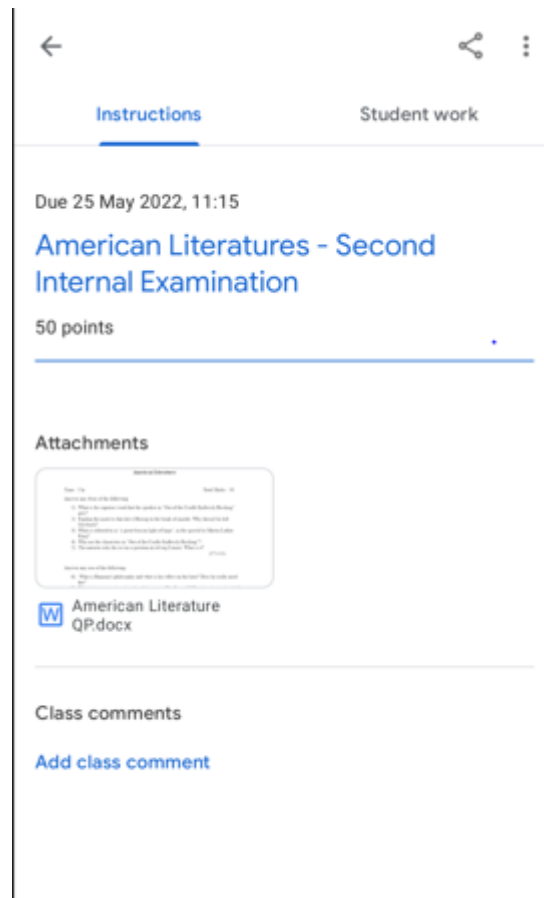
Instructions

Student work

Due 25 May 2022, 11:15

American Literatures - Second Internal Examination

50 points

Attachments

American Literature

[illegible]

W American Literature QP.docx

Class comments

Add class comment